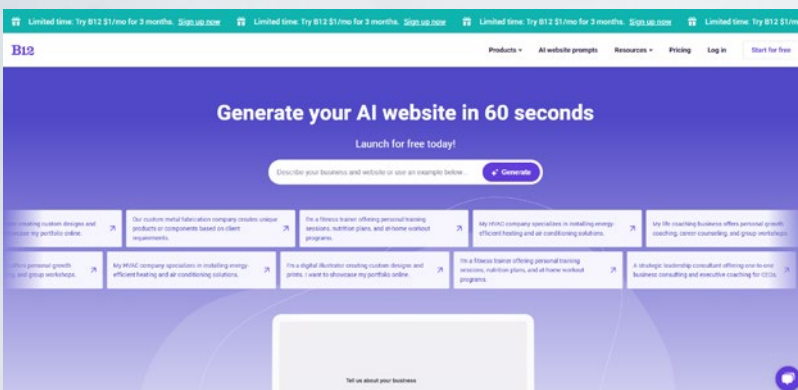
Limited time: Try B12 $1/mo for 3 months. Sign up now Limited time: Try B12 $1/mo for 3 months. Sign up now Limited time: Try B12 $1/mo for 3 months. Sign up now Limited time: Try B12 $1/mo for 3 months. Sign up now Limited time: Try B12 $1/mo fo

B12

Products ▾ AI website prompts Resources ▾ Pricing Log in Start for free

Generate your AI website in 60 seconds

Launch for free today!

Describe your business and website or use an example below... Generate

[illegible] creating custom designs and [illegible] my portfolio online.

Our custom metal fabrication company creates unique products or components based on client requirements.

I'm a fitness trainer offering personal training sessions, nutrition plans, and at-home workout programs.

My HVAC company specializes in installing energy-efficient heating and air conditioning solutions.

My life coaching business offers personal growth coaching, career counseling, and group workshops.

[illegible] offers personal growth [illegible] and group workshops.

My HVAC company specializes in installing energy-efficient heating and air conditioning solutions.

I'm a digital illustrator creating custom designs and prints. I want to showcase my portfolio online.

I'm a fitness trainer offering personal training sessions, nutrition plans, and at-home workout programs.

A strategic leadership consultant offering one-to-one business consulting and executive coaching for CEOs.

Tell us about your business